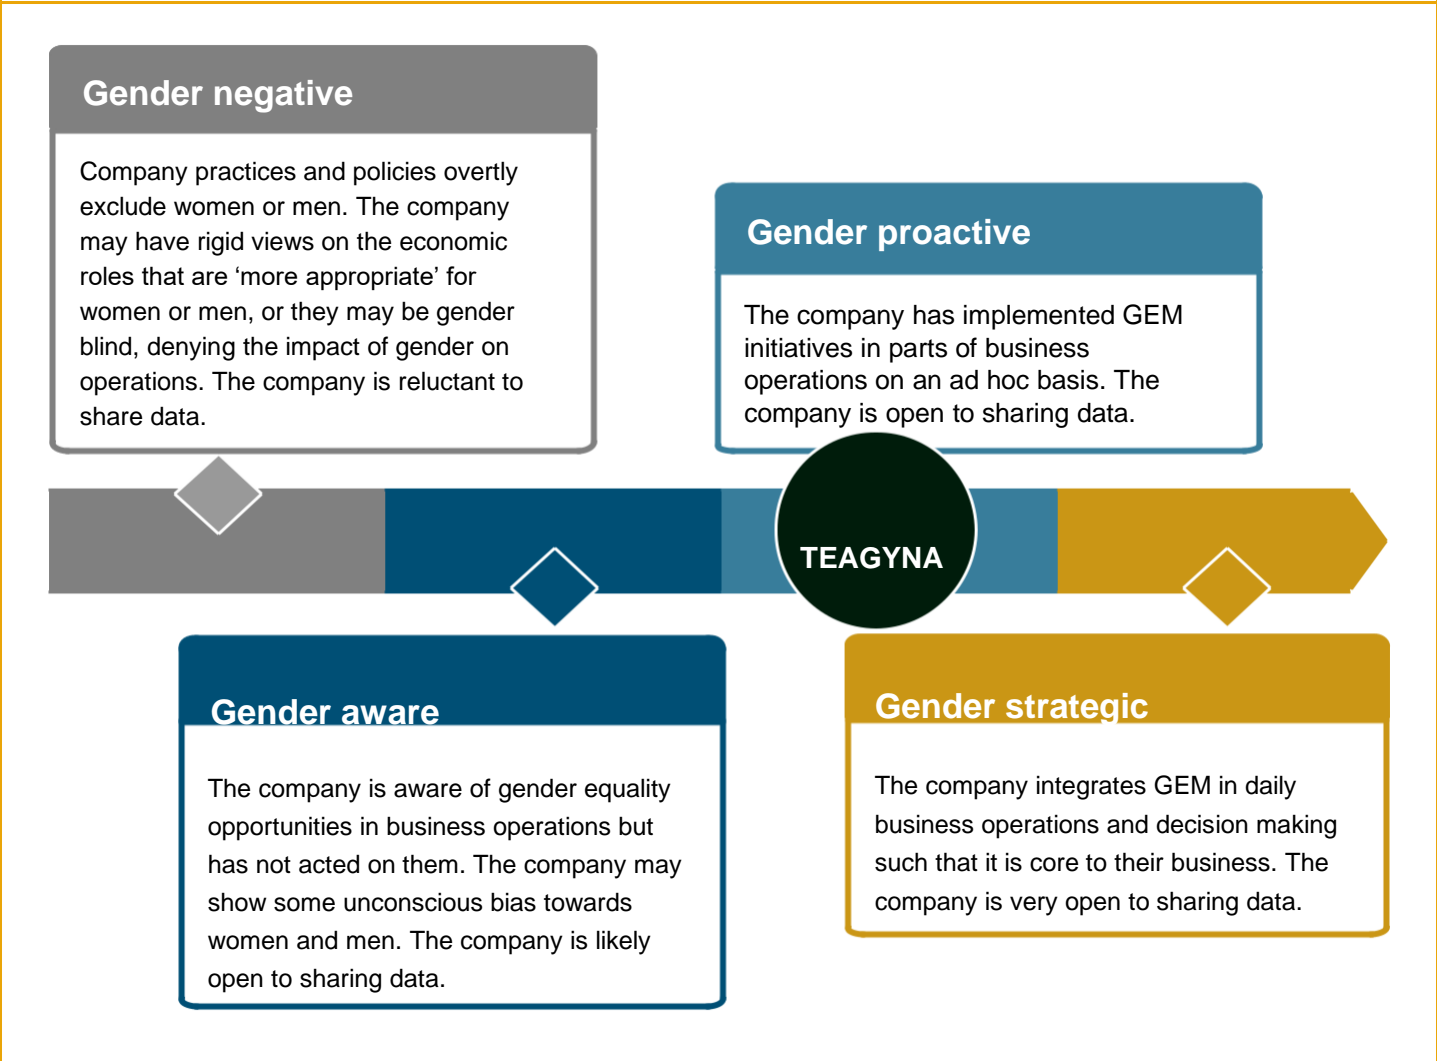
Gender negative

Company practices and policies overtly exclude women or men. The company may have rigid views on the economic roles that are ‘more appropriate’ for women or men, or they may be gender blind, denying the impact of gender on operations. The company is reluctant to share data.

Gender proactive

The company has implemented GEM initiatives in parts of business operations on an ad hoc basis. The company is open to sharing data.

TEAGYNA

Gender aware

The company is aware of gender equality opportunities in business operations but has not acted on them. The company may show some unconscious bias towards women and men. The company is likely open to sharing data.

Gender strategic

The company integrates GEM in daily business operations and decision making such that it is core to their business. The company is very open to sharing data.